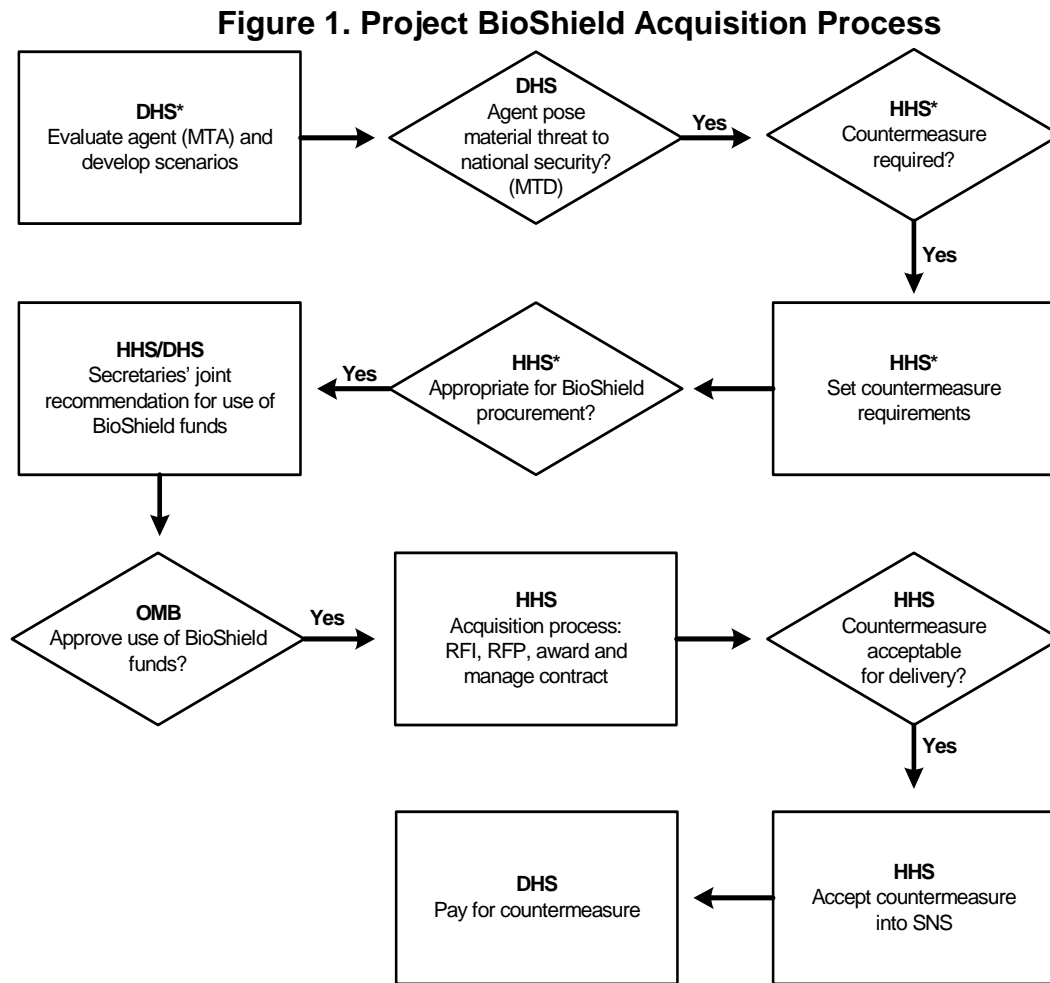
Figure 1. Project BioShield Acquisition Process

DHS*
Evaluate agent (MTA) and develop scenarios

DHS
Agent pose material threat to national security? (MTD)

Yes

HHS*
Countermeasure required?

Yes

HHS*
Set countermeasure requirements

HHS*
Appropriate for BioShield procurement?

Yes

HHS/DHS
Secretaries' joint recommendation for use of BioShield funds

OMB
Approve use of BioShield funds?

Yes

HHS
Acquisition process: RFI, RFP, award and manage contract

HHS
Countermeasure acceptable for delivery?

Yes

HHS
Accept countermeasure into SNS

DHS
Pay for countermeasure